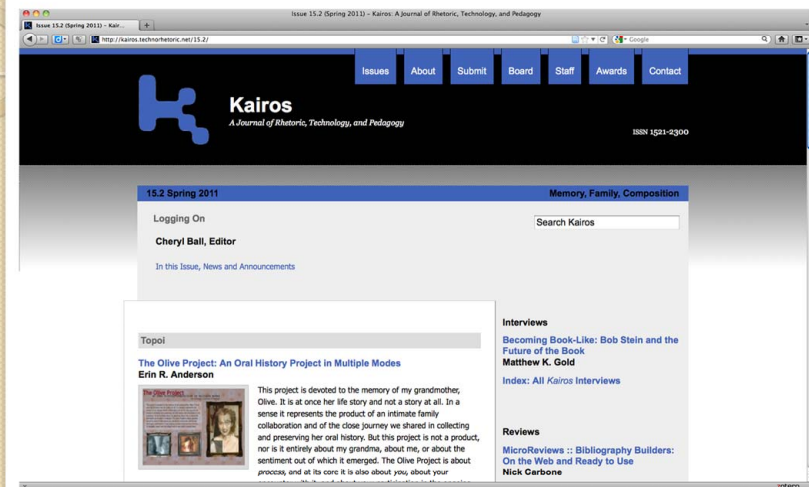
Issue 15.2 (Spring 2011) - Kairos: A Journal of Rhetoric, Technology, and Pedagogy

Issue 15.2 (Spring 2011) - Kair...

http://kairos.technorhetoric.net/15.2/

Google

Issues About Submit Board Staff Awards Contact

Kairos

A Journal of Rhetoric, Technology, and Pedagogy

ISSN 1521-2300

15.2 Spring 2011

Memory, Family, Composition

Logging On

Search Kairos

Cheryl Ball, Editor

In this Issue, News and Announcements

Topoi

The Olive Project: An Oral History Project in Multiple Modes

Erin R. Anderson

The Olive Project

This project is devoted to the memory of my grandmother, Olive. It is at once her life story and not a story at all. In a sense it represents the product of an intimate family collaboration and of the close journey we shared in collecting and preserving her oral history. But this project is not a product, nor is it entirely about my grandma, about me, or about the sentiment out of which it emerged. The Olive Project is about *process*, and at its core it is also about *you*, about your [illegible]

Interviews

Becoming Book-Like: Bob Stein and the Future of the Book

Matthew K. Gold

Index: All *Kairos* Interviews

Reviews

MicroReviews :: Bibliography Builders: On the Web and Ready to Use

Nick Carbone

zotero